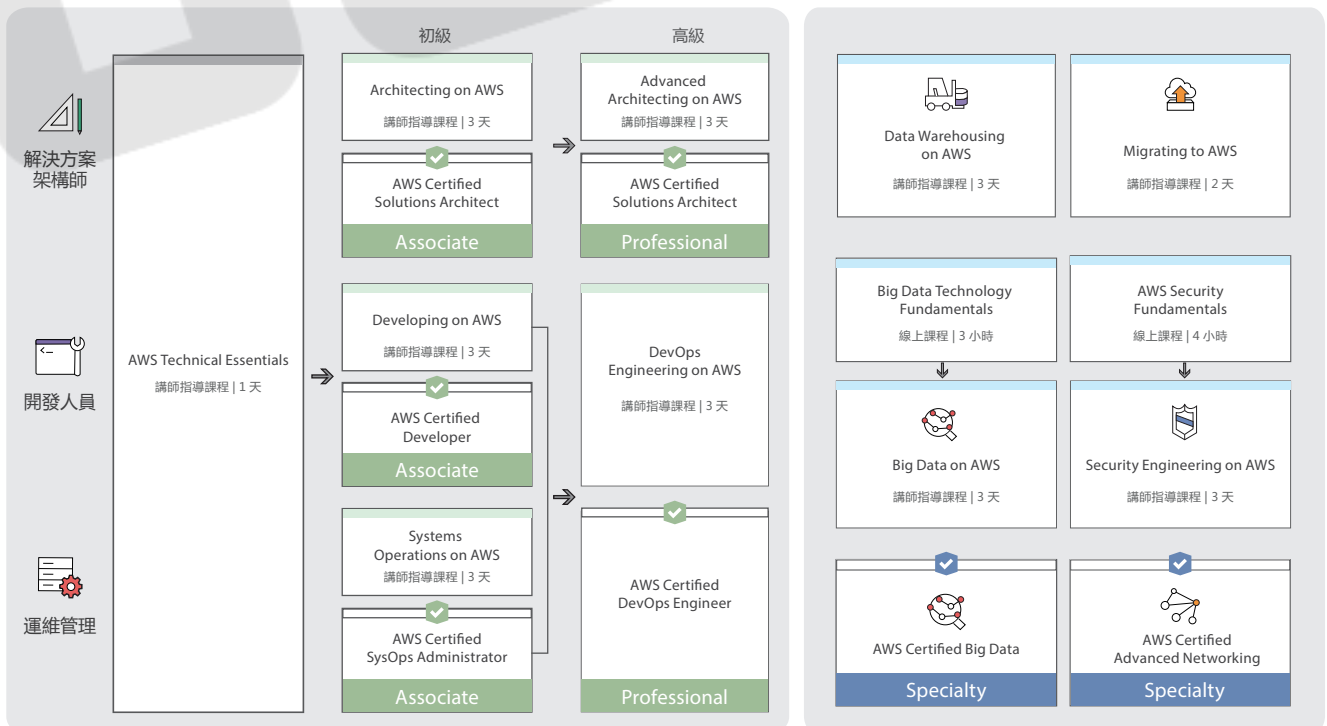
初級

高級

解決方案架構師

開發人員

運維管理

AWS Technical Essentials
講師指導課程 | 1 天

Architecting on AWS
講師指導課程 | 3 天

AWS Certified Solutions Architect
Associate

Advanced Architecting on AWS
講師指導課程 | 3 天

AWS Certified Solutions Architect
Professional

Developing on AWS
講師指導課程 | 3 天

AWS Certified Developer
Associate

Systems Operations on AWS
講師指導課程 | 3 天

AWS Certified SysOps Administrator
Associate

DevOps Engineering on AWS
講師指導課程 | 3 天

AWS Certified DevOps Engineer
Professional

Data Warehousing on AWS
講師指導課程 | 3 天

Migrating to AWS
講師指導課程 | 2 天

Big Data Technology Fundamentals
線上課程 | 3 小時

AWS Security Fundamentals
線上課程 | 4 小時

Big Data on AWS
講師指導課程 | 3 天

Security Engineering on AWS
講師指導課程 | 3 天

AWS Certified Big Data
Specialty

AWS Certified Advanced Networking
Specialty